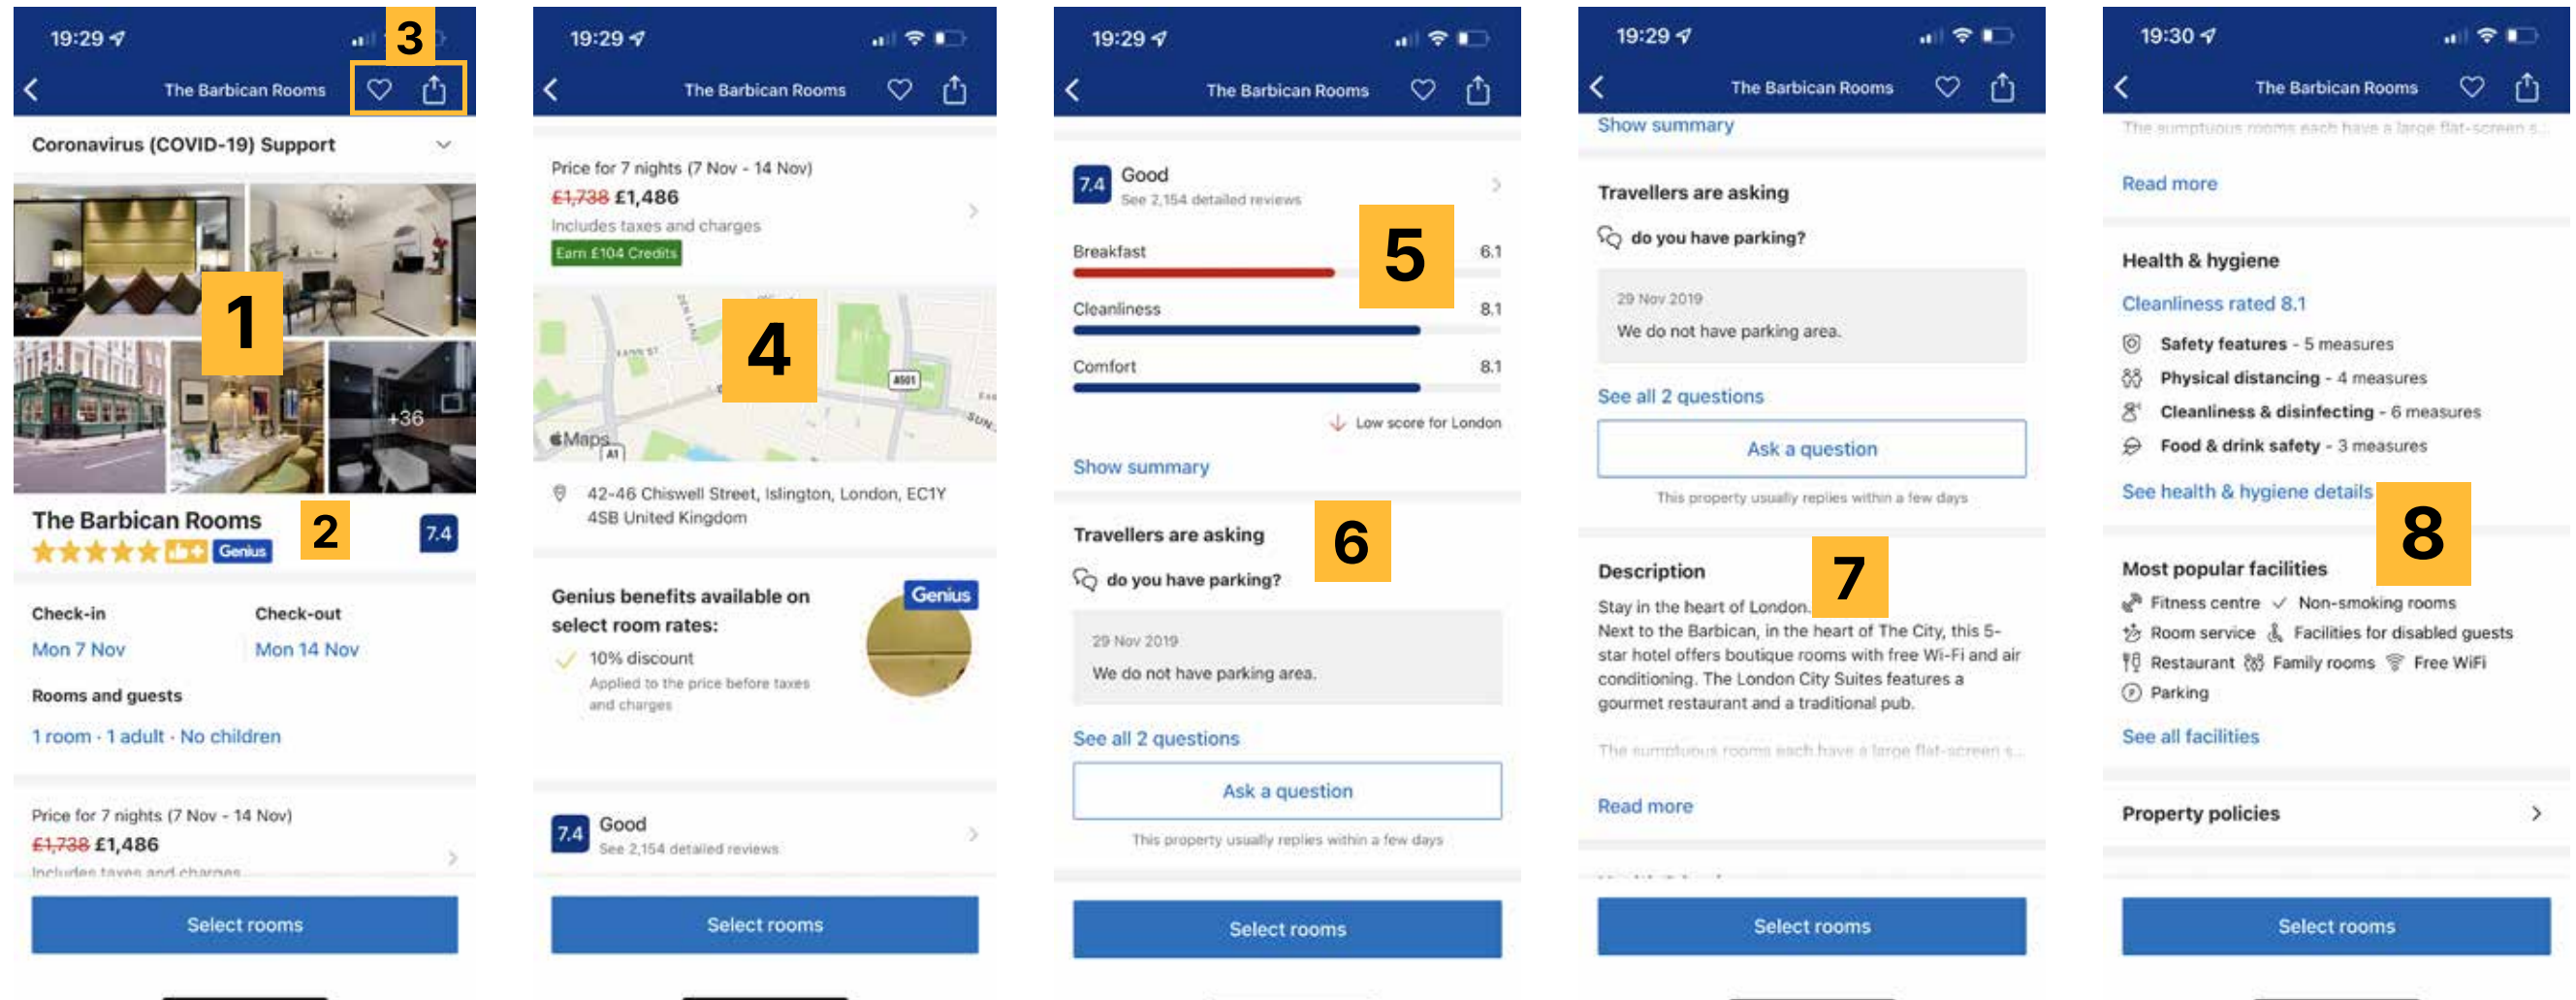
19:29

3

The Barbican Rooms

Coronavirus (COVID-19) Support

1

+36

The Barbican Rooms

2

Genius

7.4

Check-in

Mon 7 Nov

Check-out

Mon 14 Nov

Rooms and guests

1 room · 1 adult · No children

Price for 7 nights (7 Nov - 14 Nov)

£1,738 £1,486

Includes taxes and charges

Select rooms

19:29

The Barbican Rooms

Price for 7 nights (7 Nov - 14 Nov)

£1,738 £1,486

Includes taxes and charges

Earn £104 Credits

4

Maps

A501

A1

42-46 Chiswell Street, Islington, London, EC1Y 4SB United Kingdom

Genius benefits available on select room rates:

Genius

10% discount

Applied to the price before taxes and charges

7.4 Good

See 2,154 detailed reviews

Select rooms

19:29

The Barbican Rooms

7.4 Good

See 2,154 detailed reviews

5

Breakfast 6.1

Cleanliness 8.1

Comfort 8.1

Low score for London

Show summary

Travellers are asking

6

do you have parking?

29 Nov 2019

We do not have parking area.

See all 2 questions

Ask a question

This property usually replies within a few days

Select rooms

19:29

The Barbican Rooms

Show summary

Travellers are asking

do you have parking?

29 Nov 2019

We do not have parking area.

See all 2 questions

Ask a question

This property usually replies within a few days

Description

7

Stay in the heart of London.

Next to the Barbican, in the heart of The City, this 5-star hotel offers boutique rooms with free Wi-Fi and air conditioning. The London City Suites features a gourmet restaurant and a traditional pub.

The sumptuous rooms each have a large flat-screen s...

Read more

Select rooms

19:30

The Barbican Rooms

The sumptuous rooms each have a large flat-screen s...

Read more

Health & hygiene

Cleanliness rated 8.1

Safety features - 5 measures

Physical distancing - 4 measures

Cleanliness & disinfecting - 6 measures

Food & drink safety - 3 measures

See health & hygiene details

8

Most popular facilities

Fitness centre Non-smoking rooms

Room service Facilities for disabled guests

Restaurant Family rooms Free WiFi

Parking

See all facilities

Property policies

Select rooms